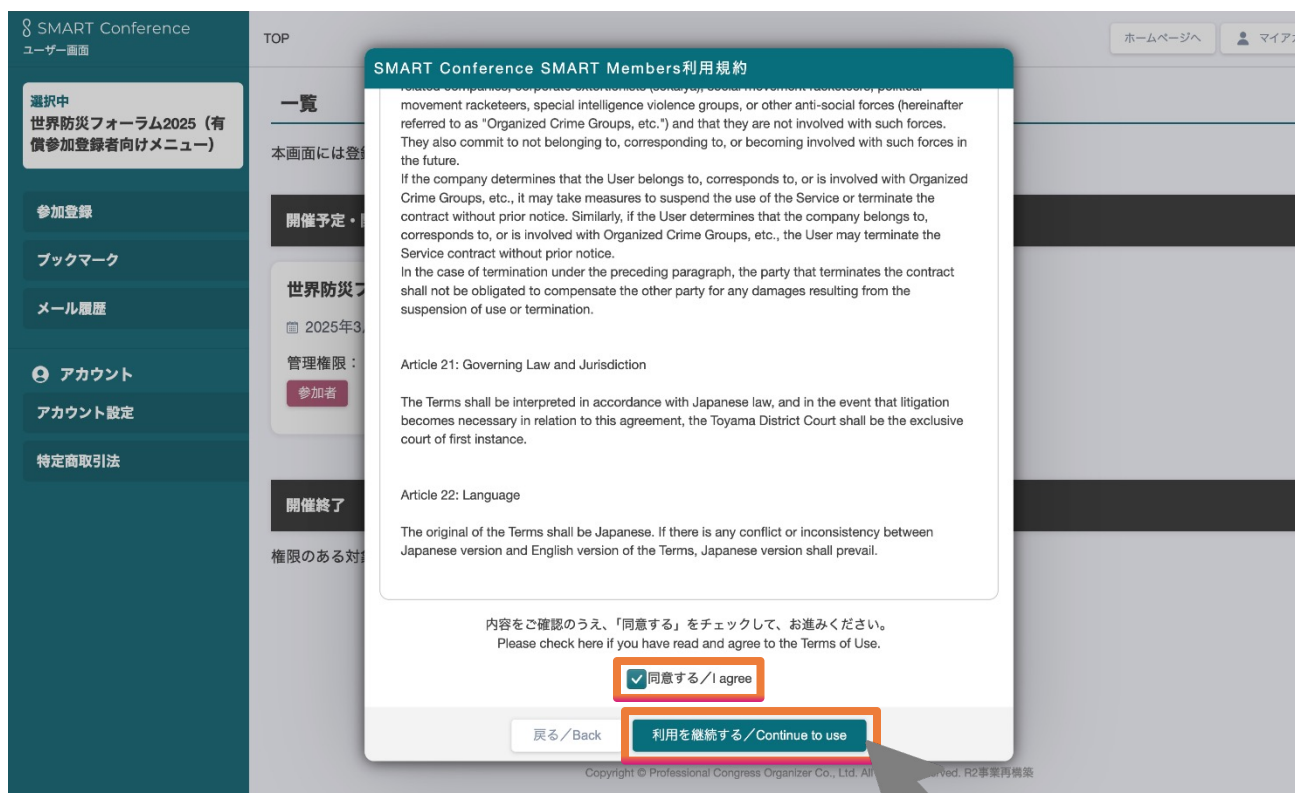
SMART Conference
ユーザー画面

選択中
世界防災フォーラム2025（有償参加登録者向けメニュー）

参加登録
ブックマーク
メール履歴
アカウント
アカウント設定
特定商取引法

TOP

ホームページへ
マイア

一覧
本画面には登
開催予定・
世界防災フ
2025年3
管理権限：
参加者
開催終了
権限のある対

SMART Conference SMART Members利用規約

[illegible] movement racketeers, special intelligence violence groups, or other anti-social forces (hereinafter referred to as "Organized Crime Groups, etc.") and that they are not involved with such forces. They also commit to not belonging to, corresponding to, or becoming involved with such forces in the future.
If the company determines that the User belongs to, corresponds to, or is involved with Organized Crime Groups, etc., it may take measures to suspend the use of the Service or terminate the contract without prior notice. Similarly, if the User determines that the company belongs to, corresponds to, or is involved with Organized Crime Groups, etc., the User may terminate the Service contract without prior notice.
In the case of termination under the preceding paragraph, the party that terminates the contract shall not be obligated to compensate the other party for any damages resulting from the suspension of use or termination.

Article 21: Governing Law and Jurisdiction

The Terms shall be interpreted in accordance with Japanese law, and in the event that litigation becomes necessary in relation to this agreement, the Toyama District Court shall be the exclusive court of first instance.

Article 22: Language

The original of the Terms shall be Japanese. If there is any conflict or inconsistency between Japanese version and English version of the Terms, Japanese version shall prevail.

内容をご確認のうえ、「同意する」をチェックして、お進みください。
Please check here if you have read and agree to the Terms of Use.

同意する／I agree

戻る／Back
利用を継続する／Continue to use

Copyright © Professional Congress Organizer Co., Ltd. All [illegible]rved. R2事業再構築